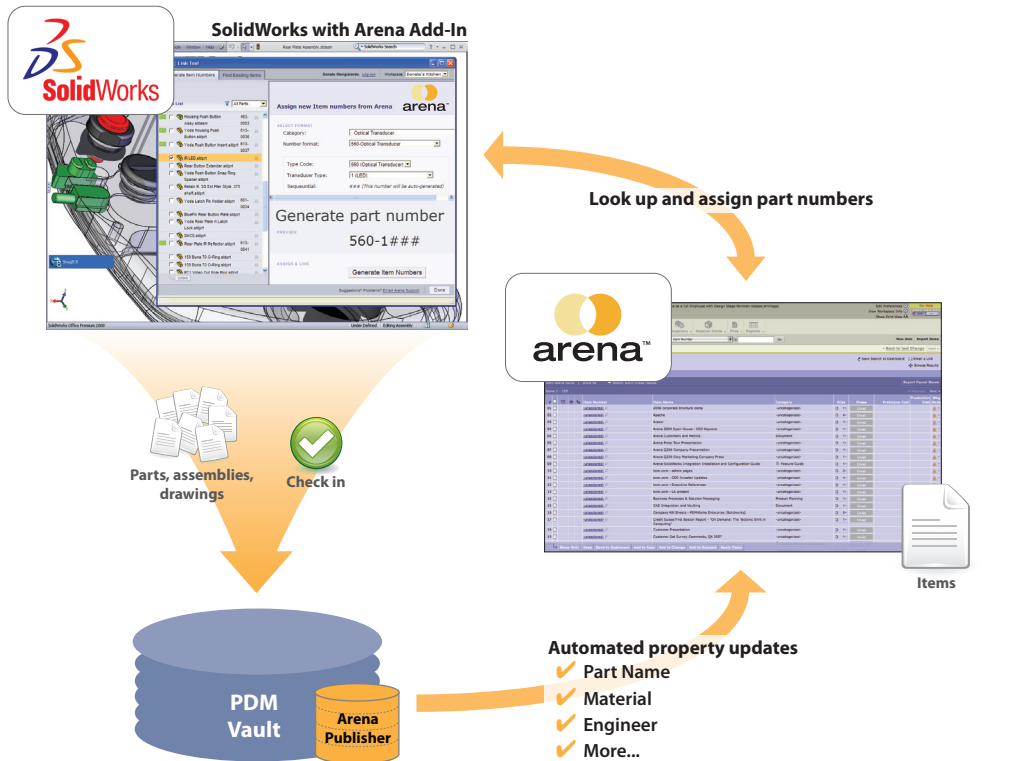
SolidWorks

SolidWorks with Arena Add-In

Generate Item Numbers

Find Existing Items

Assign new Item numbers from Arena

arena

Category:

Optical Transducer

Number format:

560-Optical Transducer

Type Code:

560 (Optical Transducer)

Transducer Type:

1 (LED)

Sequential:

### (This number will be auto-generated)

Generate part number

560-1###

Generate Item Numbers

Done

Look up and assign part numbers

arena™

Parts, assemblies, drawings

Check in

Items

PDM Vault

Arena Publisher

Automated property updates

✔ Part Name

✔ Material

✔ Engineer

✔ More...